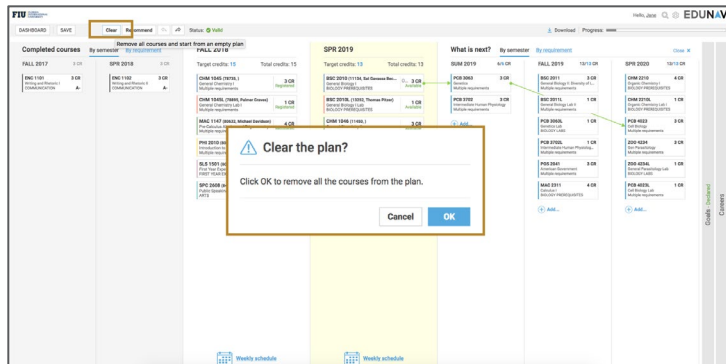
FIU

Hello, Jane EDUNAV

DASHBOARD SAVE Clear Recommend Status: Valid

Remove all courses and start from an empty plan

Download Progress

Completed courses By semester By requirement

FALL 2017 3 CR
ENC 1101 3 CR
Writing and Rhetoric I
COMMUNICATION A-

SPR 2018 3 CR
ENC 1102 3 CR
Writing and Rhetoric II
COMMUNICATION A-

FALL 2018
Target credits: 15 Total credits: 15

CHM 1045 (78735, ) 3 CR
General Chemistry I
Multiple requirements Registered

CHM 1045L (78895, Palmer Daniel) 1 CR
General Chemistry Lab I
Multiple requirements Registered

MAC 1147 (80633, Michael Gershon) 4 CR
Pre-Calculus Algebra and Trig
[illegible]

PHI 2010 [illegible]
Introduction to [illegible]
Multiple require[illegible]

SLS 1501 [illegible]
First Year Exp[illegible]
FIRST YEAR EX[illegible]

SPC 2608 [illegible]
Public Speaking
ARTS

SPR 2019
Target credits: 13 Total credits: 13

BSC 2010 (11138, Sal Carmona Bec...) 3 CR
General Biology I
BIOLOGY PREREQUISITES Available

BSC 2010L (11222, Thomas Pitzer) 1 CR
General Biology I Lab
BIOLOGY PREREQUISITES Available

CHM 1046 (11082, ) 3 CR

What is next? By semester By requirement Close

SUM 2019 6/6 CR
PCB 3063 3 CR
Genetics
Multiple requirements

PCB 3702 3 CR
Intermediate Human Physiology
Multiple requirements

Add...

FALL 2019 13/13 CR
BSC 2011 3 CR
General Biology II: Diversity of L...
Multiple requirements

BSC 2011L 1 CR
General Biology Lab II
Multiple requirements

PCB 3063L 1 CR
Genetics Lab
BIOLOGY LABS

PCB 3702L 1 CR
Intermediate Human Physiology...
BIOLOGY LABS

PCB 2541 3 CR
American Government
Multiple requirements

MAC 2311 4 CR
Calculus I
BIOLOGY PREREQUISITES

Add...

SPR 2020 13/13 CR
CHM 2210 4 CR
Organic Chemistry I
Multiple requirements

CHM 2210L 1 CR
Organic Chemistry I Lab
Multiple requirements

PCB 4023 3 CR
Cell Biology
Multiple requirements

ZOO 4234 3 CR
Gen Parasitology
Multiple requirements

ZOO 4234L 1 CR
Gen Parasitology Lab
BIOLOGY LABS

PCB 4233L 1 CR
Cell Biology Lab
BIOLOGY LABS

Add...

Goals: Declared Careers

Clear the plan?

Click OK to remove all the courses from the plan.

Cancel OK

Weekly schedule Weekly schedule